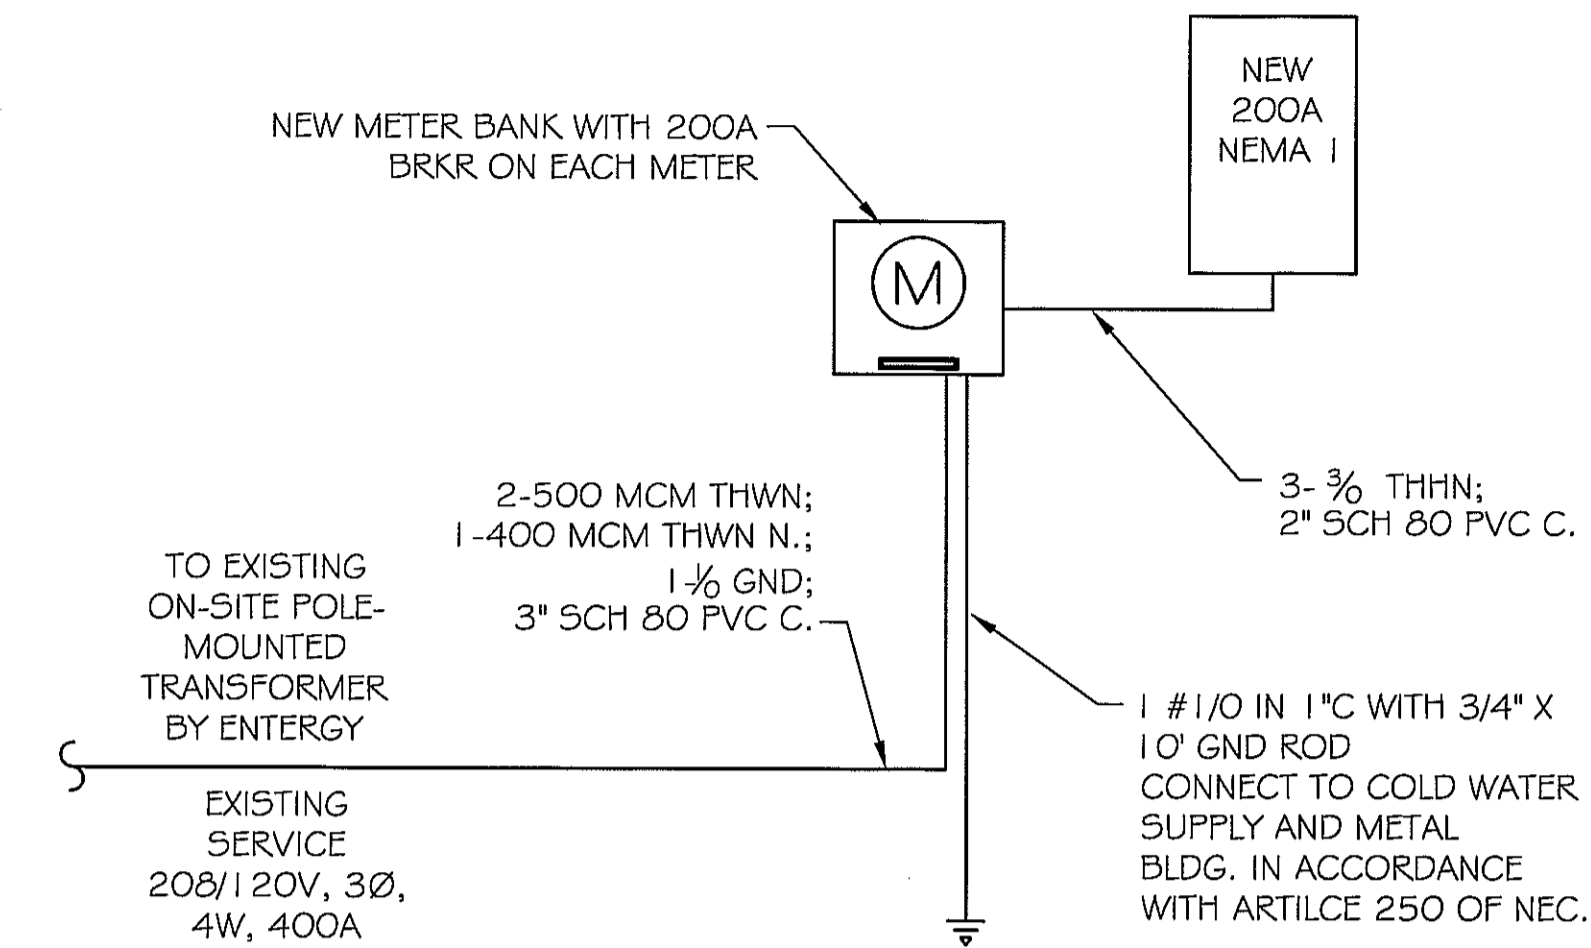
NEW 200A NEMA 1

NEW METER BANK WITH 200A BRKR ON EACH METER

M

3- $\frac{3}{0}$ THHN;
2" SCH 80 PVC C.

2-500 MCM THWN;
1-400 MCM THWN N.;
1-$\frac{1}{0}$ GND;
3" SCH 80 PVC C.

TO EXISTING ON-SITE POLE-MOUNTED TRANSFORMER BY ENTERGY

1 #1/0 IN 1"C WITH 3/4" X 10' GND ROD
CONNECT TO COLD WATER SUPPLY AND METAL BLDG. IN ACCORDANCE WITH ARTILCE 250 OF NEC.

EXISTING SERVICE
208/120V, 3Ø,
4W, 400A